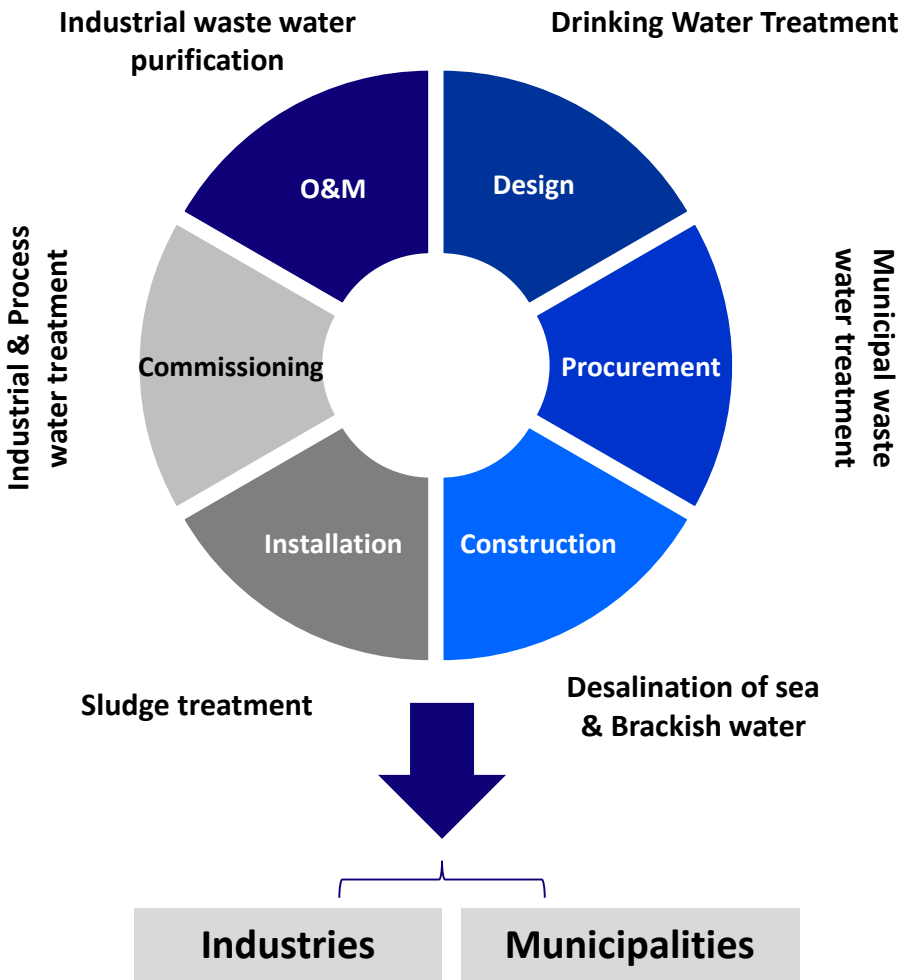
Industrial waste water purification

Drinking Water Treatment

O&M

Design

Industrial & Process water treatment

Commissioning

Procurement

Municipal waste water treatment

Installation

Construction

Sludge treatment

Desalination of sea & Brackish water

Industries

Municipalities